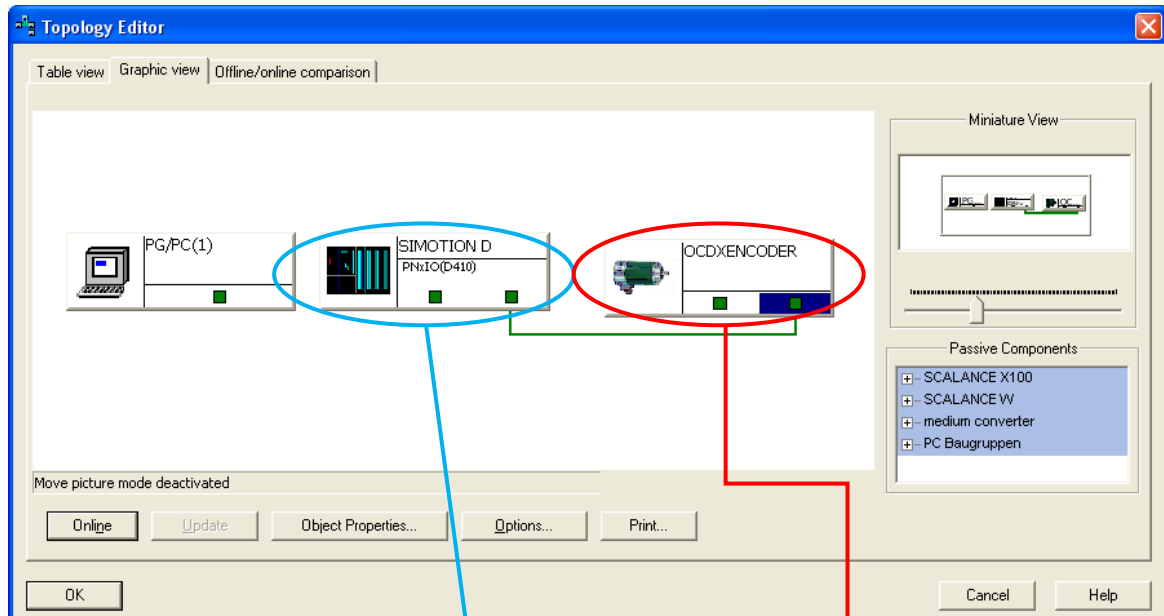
Topology Editor

Table view | Graphic view | Offline/online comparison

PG/PC(1)

SIMOTION D
PNxIO(D410)

OCDXENCODER

Miniature View

Passive Components
SCALANCE X100
SCALANCE W
medium converter
PC Baugruppen

Move picture mode deactivated

Online | Update | Object Properties... | Options... | Print...

OK | Cancel | Help